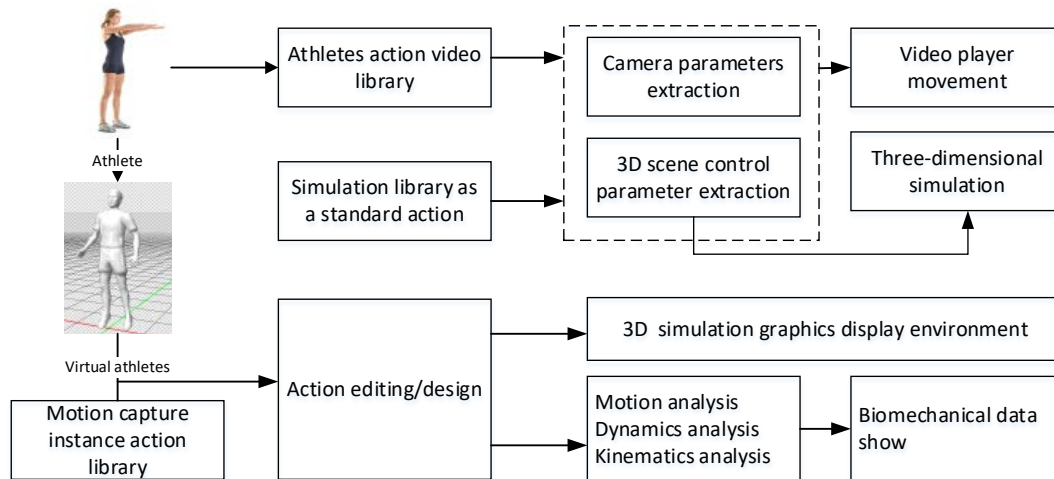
Athlete

Athletes action video library

Camera parameters extraction

Video player movement

3D scene control parameter extraction

Three-dimensional simulation

Simulation library as a standard action

Virtual athletes

3D simulation graphics display environment

Action editing/design

Motion capture instance action library

Motion analysis
Dynamics analysis
Kinematics analysis

Biomechanical data show